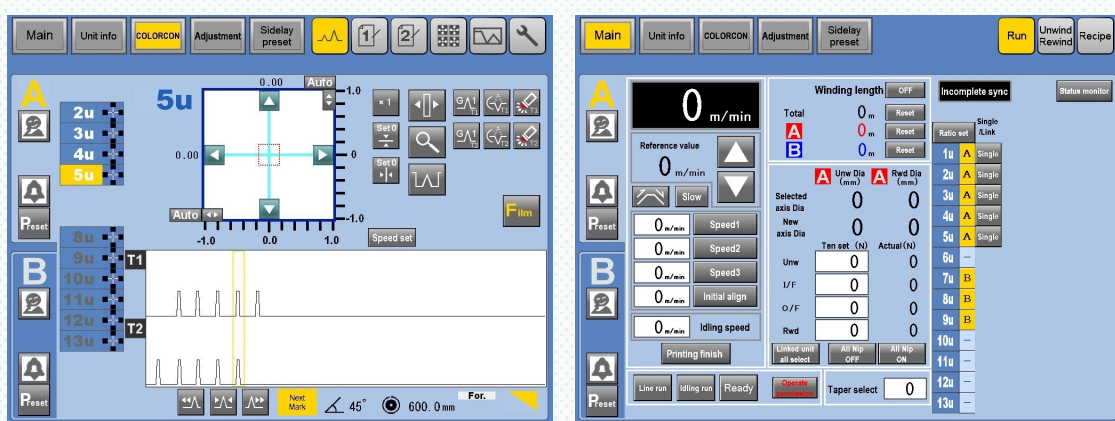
Main Unit info COLORCON Adjustment Sidelay preset

A
2u
3u
4u
5u
5u
0.00 Auto
1.0
0.00
0
Auto
-1.0
-1.0 0.0 1.0
×1
Set 0
Set 0
Film
Speed set
Preset
Preset
8u
9u
10u
11u
12u
13u
B
T1
T2
Next Mark
45°
600.0mm
For.

Main Unit info COLORCON Adjustment Sidelay preset Run Unwind Rewind Recipe

A
0 m/min
Winding length OFF
Total 0 m Reset
A 0 m Reset
B 0 m Reset
Incomplete sync
Status monitor
Ratio set
Single /Link
1u A Single
2u A Single
3u A Single
4u A Single
5u A Single
6u –
7u B
8u B
9u B
10u –
11u –
12u –
13u –
Reference value
0 m/min
Slow
A Unw Dia (mm) A Rwd Dia (mm)
Selected axis Dia 0 0
New axis Dia 0 0
Ten set (N) Actual (N)
0 m/min Speed1
0 m/min Speed2
0 m/min Speed3
0 m/min Initial align
0 m/min Idling speed
Unw 0 0
I/F 0 0
O/F 0 0
Rwd 0 0
Printing finish
Linked unit all select
All Nip OFF
All Nip ON
Preset
B
Preset
Line run Idling run Ready
Operate permission
Taper select 0